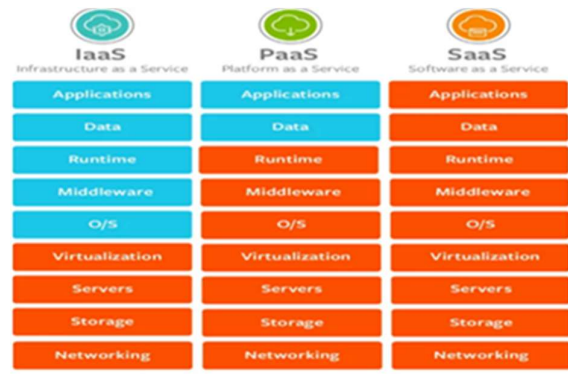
IaaS
Infrastructure as a Service

Applications
Data
Runtime
Middleware
O/S
Virtualization
Servers
Storage
Networking

PaaS
Platform as a Service

Applications
Data
Runtime
Middleware
O/S
Virtualization
Servers
Storage
Networking

SaaS
Software as a Service

Applications
Data
Runtime
Middleware
O/S
Virtualization
Servers
Storage
Networking